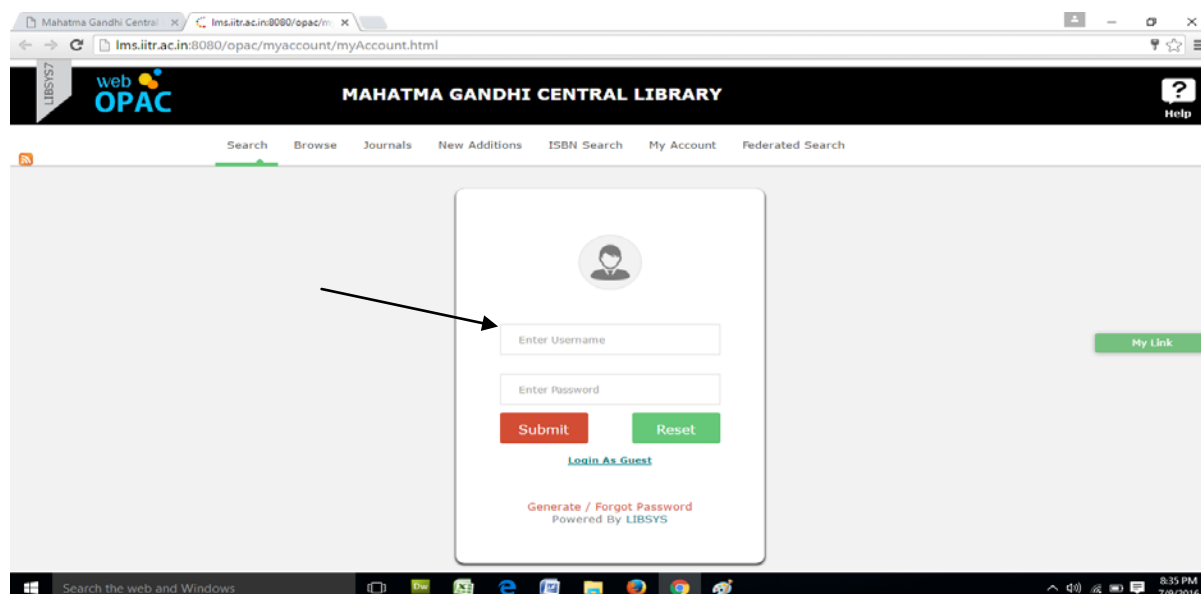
Mahatma Gandhi Central ×
lms.iitr.ac.in:8080/opac/m ×

lms.iitr.ac.in:8080/opac/myaccount/myAccount.html

LIBSYS7
web OPAC
MAHATMA GANDHI CENTRAL LIBRARY
? Help

Search Browse Journals New Additions ISBN Search My Account Federated Search

Enter Username
Enter Password
Submit Reset
Login As Guest

Generate / Forgot Password
Powered By LIBSYS

My Link

Search the web and Windows
8:35 PM
7/9/2016